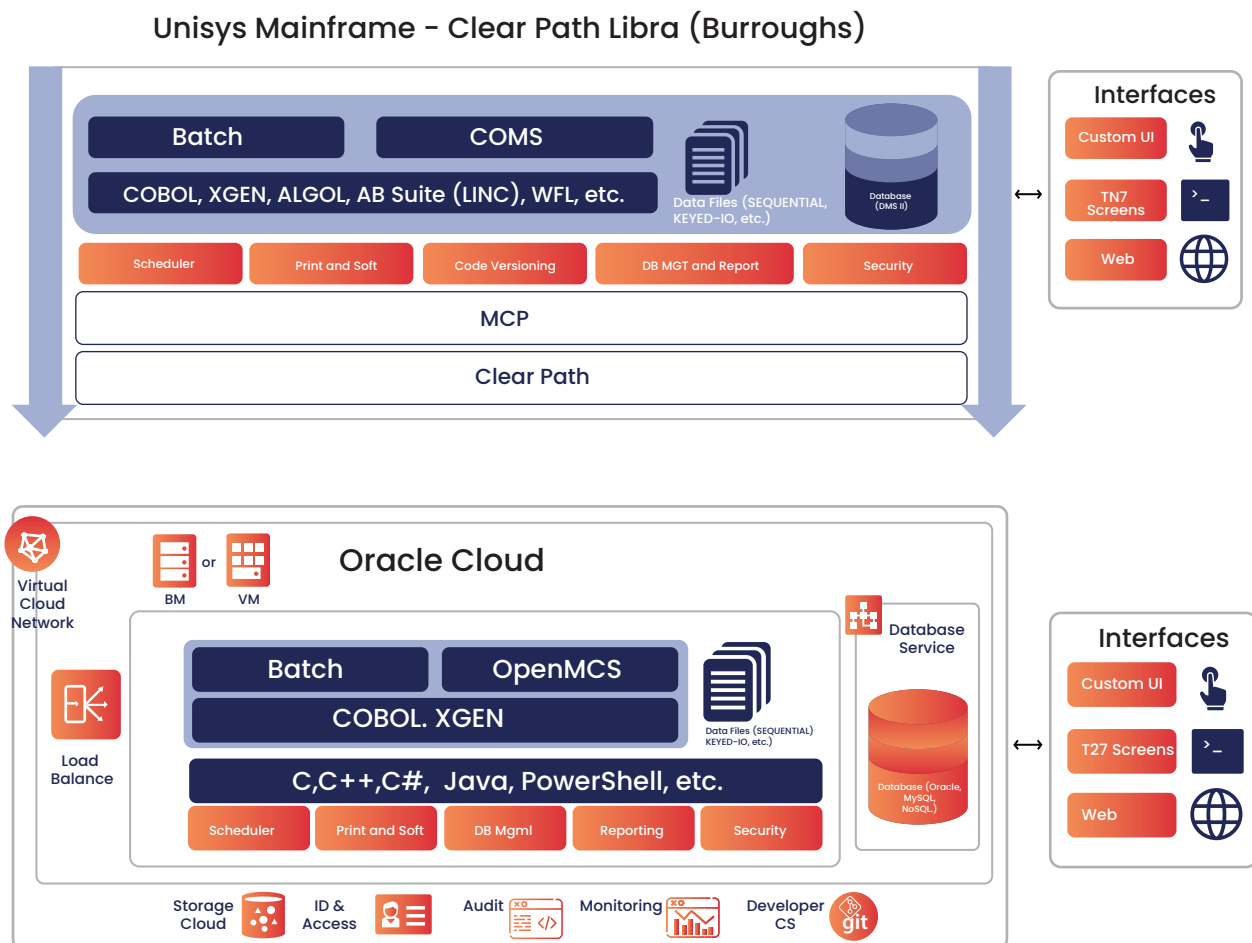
Unisys Mainframe - Clear Path Libra (Burroughs)

Batch

COMS

COBOL, XGEN, ALGOL, AB Suite (LINC), WFL, etc.

Data Files (SEQUENTIAL, KEYED-IO, etc.)

Database (DMS II)

Scheduler

Print and Soft

Code Versioning

DB MGT and Report

Security

MCP

Clear Path

Interfaces

Custom UI

TN7 Screens

>_

Web

Virtual Cloud Network

BM

or

VM

Oracle Cloud

Database Service

Load Balance

Batch

OpenMCS

COBOL. XGEN

Data Files (SEQUENTIAL) KEYED-IO, etc.)

C,C++,C#, Java, PowerShell, etc.

Database (Oracle, MySQL, NoSQL)

Scheduler

Print and Soft

DB Mgml

Reporting

Security

Interfaces

Custom UI

T27 Screens

>_

Web

Storage Cloud

ID & Access

Audit

Monitoring

Developer CS

git